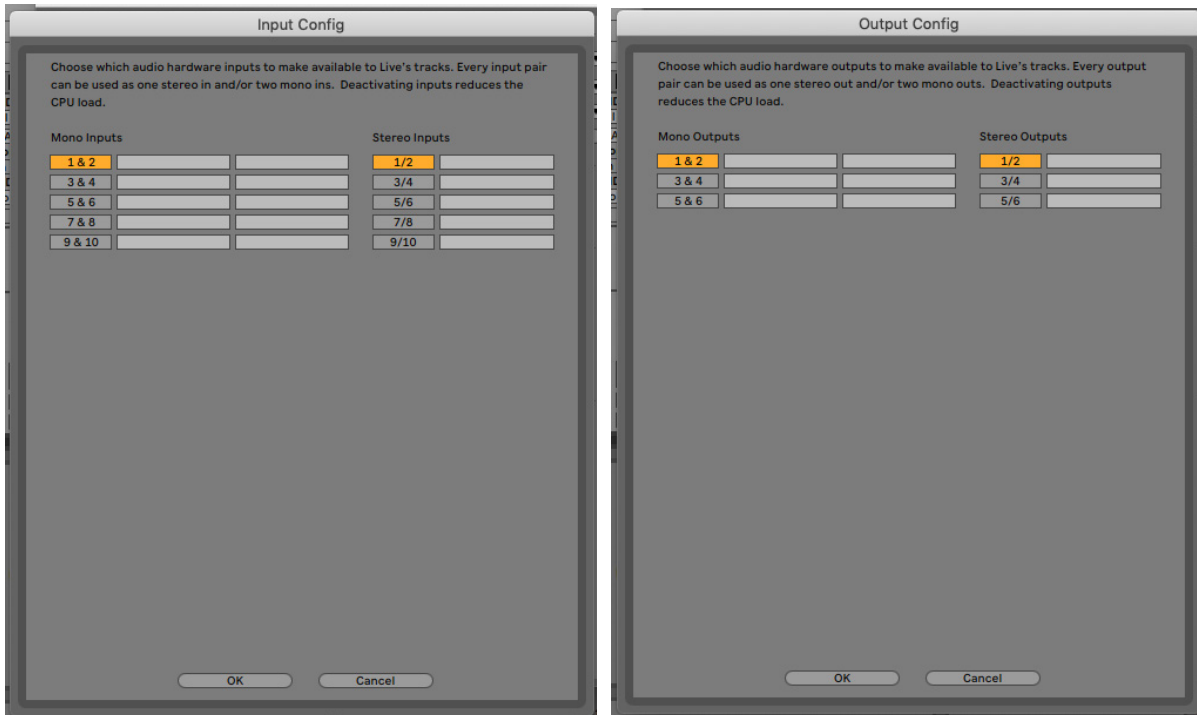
Input Config

Choose which audio hardware inputs to make available to Live's tracks. Every input pair can be used as one stereo in and/or two mono ins. Deactivating inputs reduces the CPU load.

Mono Inputs

1 & 2
3 & 4
5 & 6
7 & 8
9 & 10

Stereo Inputs

1/2
3/4
5/6
7/8
9/10

OK Cancel

Output Config

Choose which audio hardware outputs to make available to Live's tracks. Every output pair can be used as one stereo out and/or two mono outs. Deactivating outputs reduces the CPU load.

Mono Outputs

1 & 2
3 & 4
5 & 6

Stereo Outputs

1/2
3/4
5/6

OK Cancel